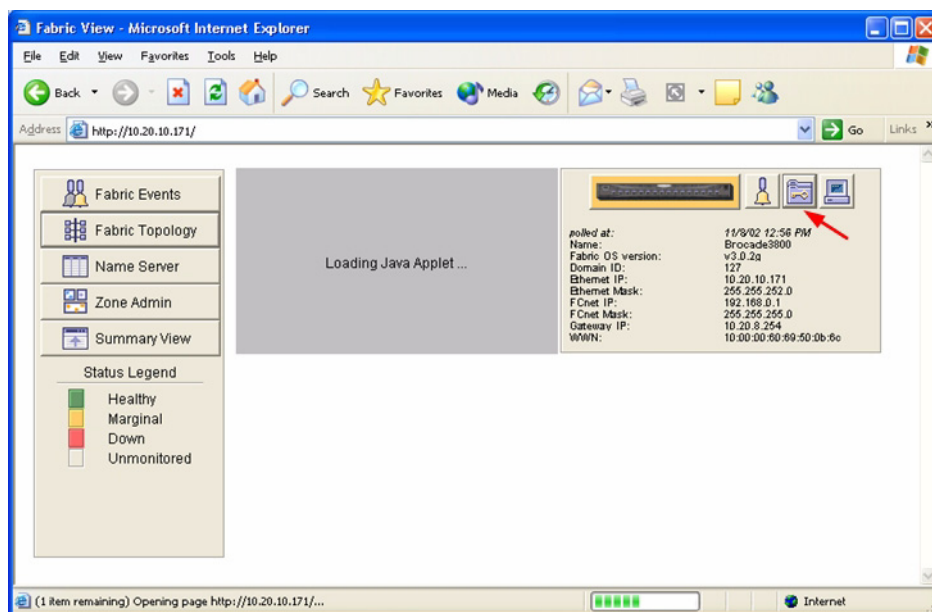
Fabric View - Microsoft Internet Explorer

File Edit View Favorites Tools Help

Back Search Favorites Media

Address http://10.20.10.171/ Go Links

Fabric Events
Fabric Topology
Name Server
Zone Admin
Summary View

Status Legend
Healthy
Marginal
Down
Unmonitored

Loading Java Applet ...

| | |
|---|---|
| polled at: | 11/8/02 12:56 PM |
| Name: | Brocade3800 |
| Fabric OS version: | v3.0.2g |
| Domain ID: | 127 |
| Ethernet IP: | 10.20.10.171 |
| Ethernet Mask: | 255.255.252.0 |
| FCnet IP: | 192.168.0.1 |
| FCnet Mask: | 255.255.255.0 |
| Gateway IP: | 10.20.8.254 |
| WWN: | 10:00:00:60:69:50:0b:6c |

(1 item remaining) Opening page http://10.20.10.171/...

Internet